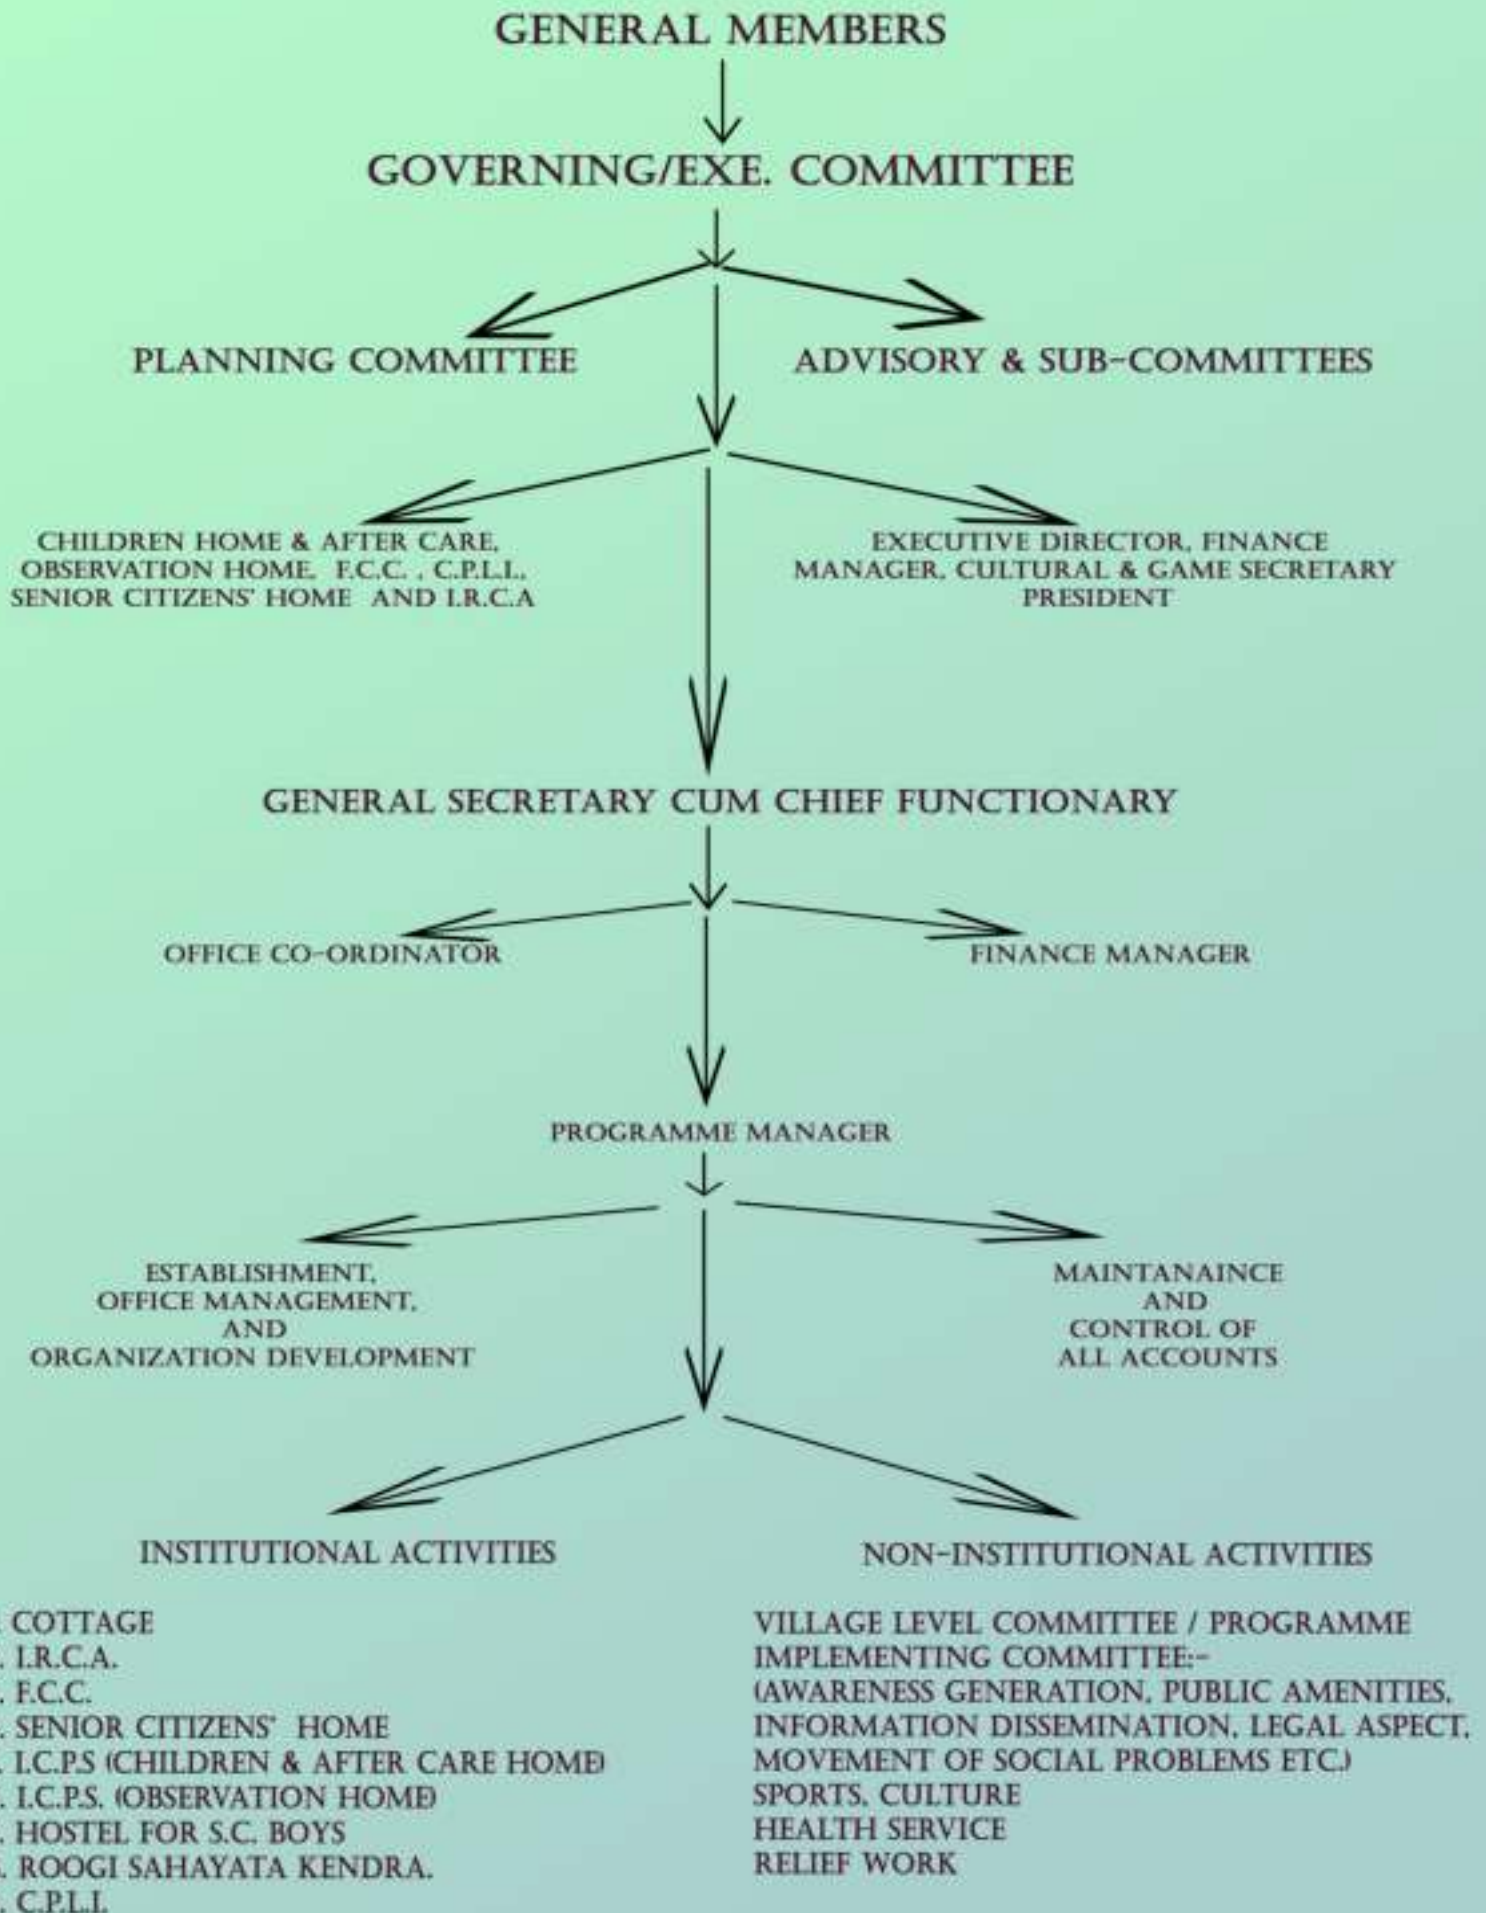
GENERAL MEMBERS

GOVERNING/EXE. COMMITTEE

PLANNING COMMITTEE

ADVISORY & SUB-COMMITTEES

CHILDREN HOME & AFTER CARE, OBSERVATION HOME, F.C.C. , C.P.L.I., SENIOR CITIZENS' HOME AND I.R.C.A

EXECUTIVE DIRECTOR, FINANCE MANAGER, CULTURAL & GAME SECRETARY PRESIDENT

GENERAL SECRETARY CUM CHIEF FUNCTIONARY

OFFICE CO-ORDINATOR

FINANCE MANAGER

PROGRAMME MANAGER

ESTABLISHMENT, OFFICE MANAGEMENT, AND ORGANIZATION DEVELOPMENT

MAINTANAINCE AND CONTROL OF ALL ACCOUNTS

INSTITUTIONAL ACTIVITIES

NON-INSTITUTIONAL ACTIVITIES

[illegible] COTTAGE
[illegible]. I.R.C.A.
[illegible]. F.C.C.
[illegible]. SENIOR CITIZENS' HOME
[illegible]. I.C.P.S (CHILDREN & AFTER CARE HOME)
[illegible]. I.C.P.S. (OBSERVATION HOME)
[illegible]. HOSTEL FOR S.C. BOYS
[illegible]. ROOGI SAHAYATA KENDRA.
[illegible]. C.P.L.I.

VILLAGE LEVEL COMMITTEE / PROGRAMME IMPLEMENTING COMMITTEE:-
(AWARENESS GENERATION, PUBLIC AMENITIES, INFORMATION DISSEMINATION, LEGAL ASPECT, MOVEMENT OF SOCIAL PROBLEMS ETC.)
SPORTS, CULTURE
HEALTH SERVICE
RELIEF WORK